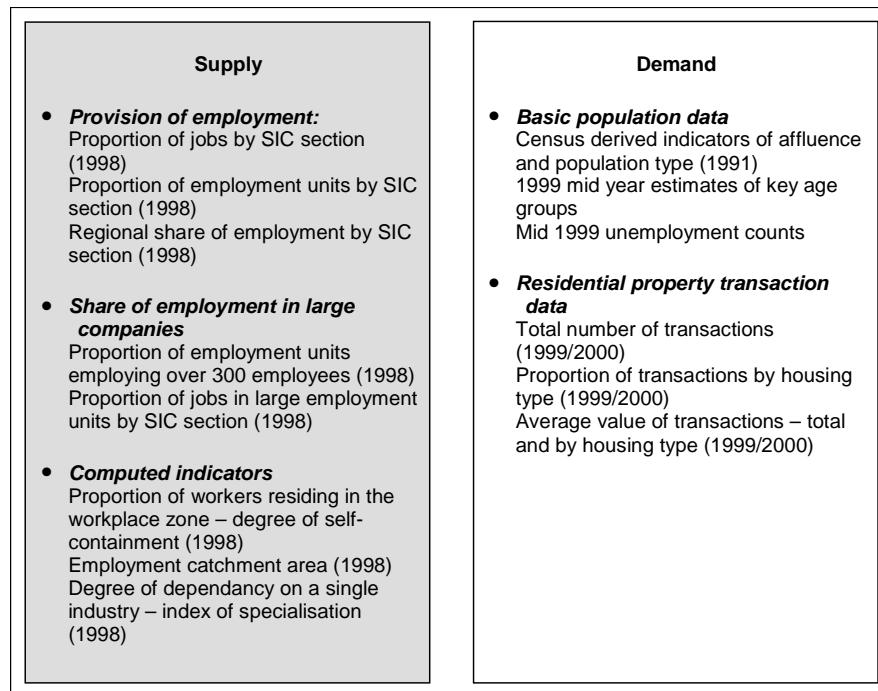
Supply

• **Provision of employment:**
Proportion of jobs by SIC section (1998)
Proportion of employment units by SIC section (1998)
Regional share of employment by SIC section (1998)

• **Share of employment in large companies**
Proportion of employment units employing over 300 employees (1998)
Proportion of jobs in large employment units by SIC section (1998)

• **Computed indicators**
Proportion of workers residing in the workplace zone – degree of self-containment (1998)
Employment catchment area (1998)
Degree of dependancy on a single industry – index of specialisation (1998)

Demand

• **Basic population data**
Census derived indicators of affluence and population type (1991)
1999 mid year estimates of key age groups
Mid 1999 unemployment counts

• **Residential property transaction data**
Total number of transactions (1999/2000)
Proportion of transactions by housing type (1999/2000)
Average value of transactions – total and by housing type (1999/2000)